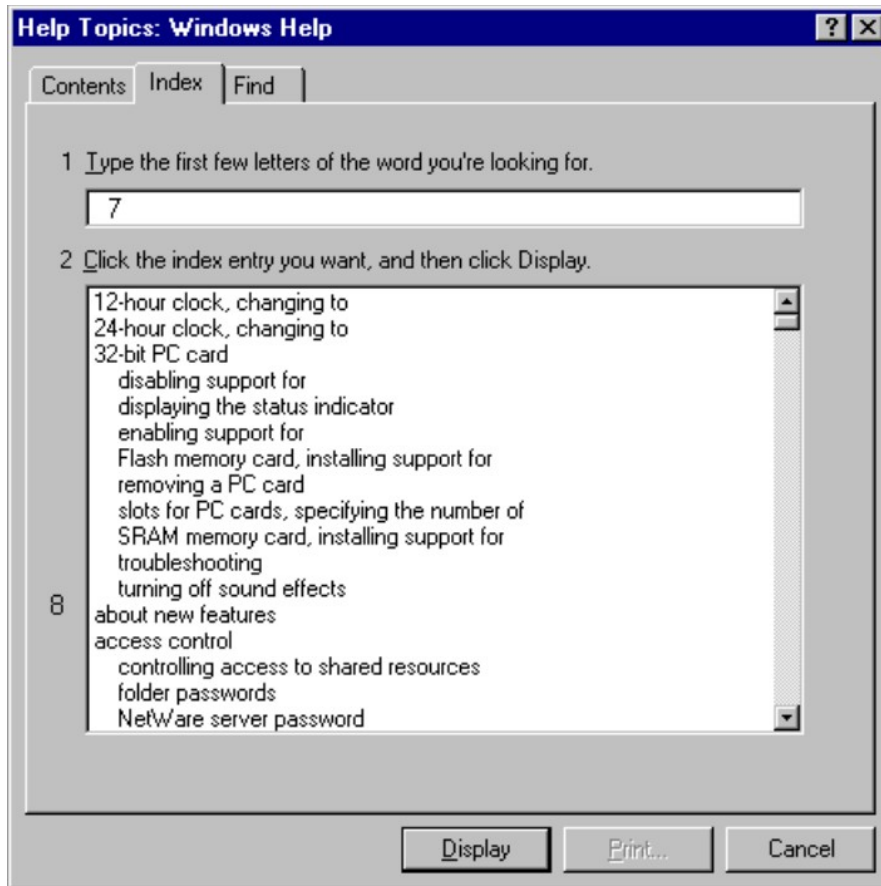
Help Topics: Windows Help

? X

Contents | Index | Find

1 Type the first few letters of the word you're looking for.

7

2 Click the index entry you want, and then click Display.

12-hour clock, changing to
24-hour clock, changing to
32-bit PC card
disabling support for
displaying the status indicator
enabling support for
Flash memory card, installing support for
removing a PC card
slots for PC cards, specifying the number of
SRAM memory card, installing support for
troubleshooting
turning off sound effects
about new features
access control
controlling access to shared resources
folder passwords
NetWare server password

8

Display | Print... | Cancel